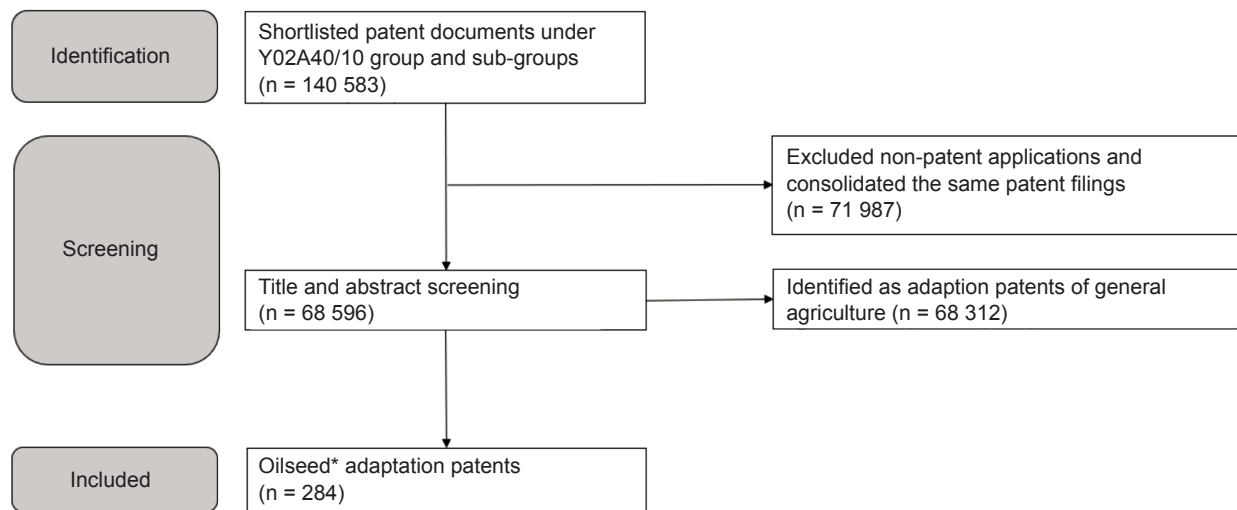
Identification

Shortlisted patent documents under Y02A40/10 group and sub-groups (n = 140 583)

Excluded non-patent applications and consolidated the same patent filings (n = 71 987)

Screening

Title and abstract screening (n = 68 596)

Identified as adaption patents of general agriculture (n = 68 312)

Included

Oilseed* adaptation patents (n = 284)